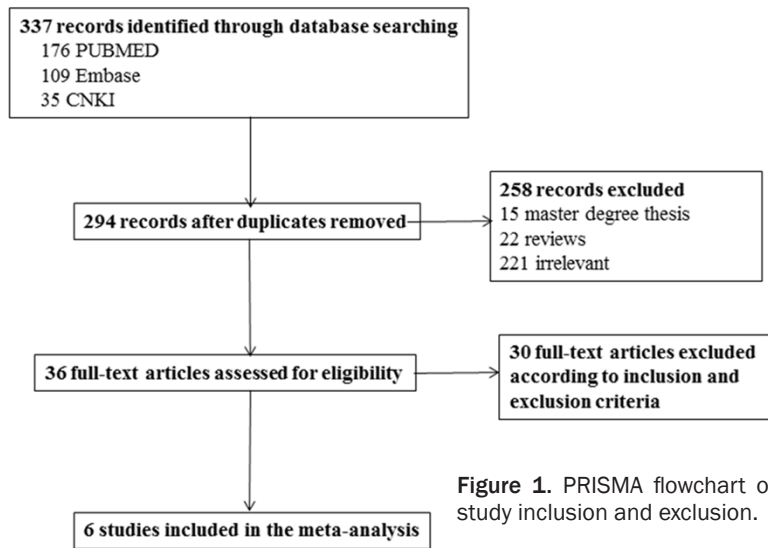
337 records identified through database searching
176 PUBMED
109 Embase
35 CNKI

294 records after duplicates removed

258 records excluded
15 master degree thesis
22 reviews
221 irrelevant

36 full-text articles assessed for eligibility

30 full-text articles excluded according to inclusion and exclusion criteria

6 studies included in the meta-analysis

Figure 1. PRISMA flowchart o study inclusion and exclusion.